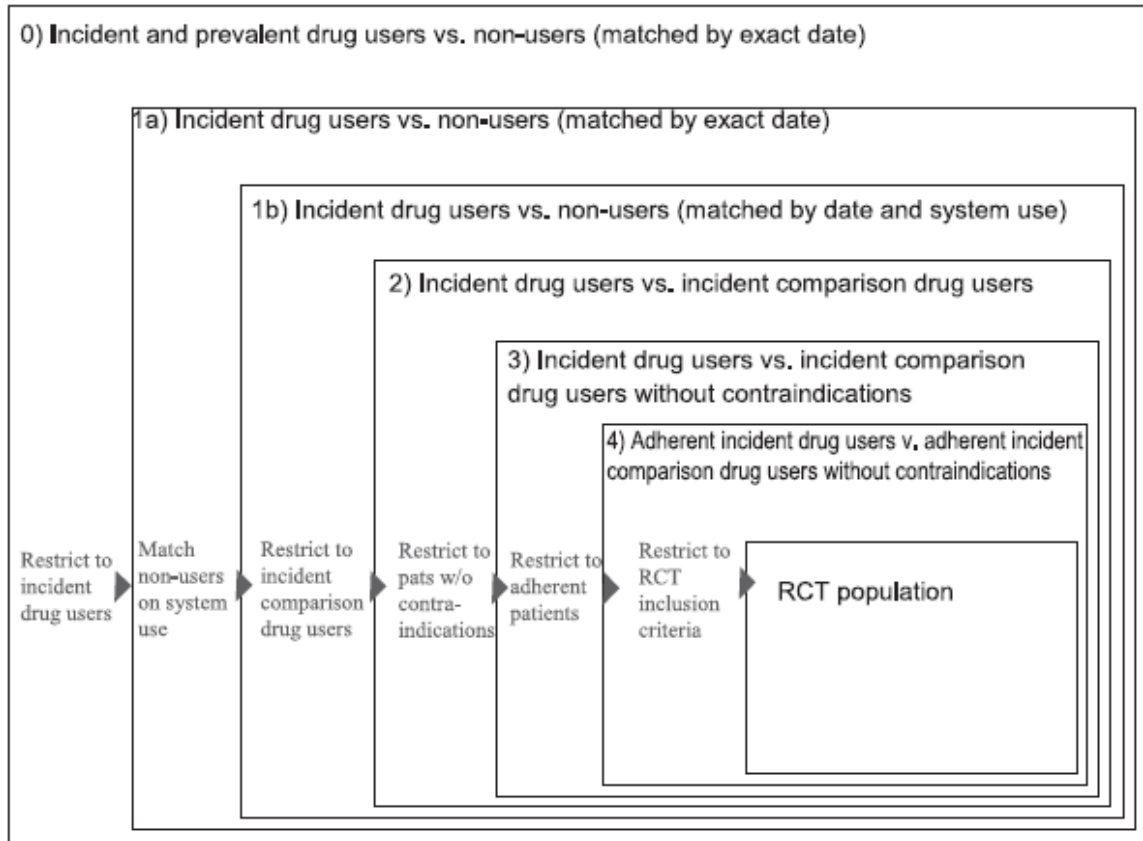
0) Incident and prevalent drug users vs. non-users (matched by exact date)

1a) Incident drug users vs. non-users (matched by exact date)

1b) Incident drug users vs. non-users (matched by date and system use)

2) Incident drug users vs. incident comparison drug users

3) Incident drug users vs. incident comparison drug users without contraindications

4) Adherent incident drug users v. adherent incident comparison drug users without contraindications

Restrict to incident drug users

Match non-users on system use

Restrict to incident comparison drug users

Restrict to pats w/o contra-indications

Restrict to adherent patients

Restrict to RCT inclusion criteria

RCT population